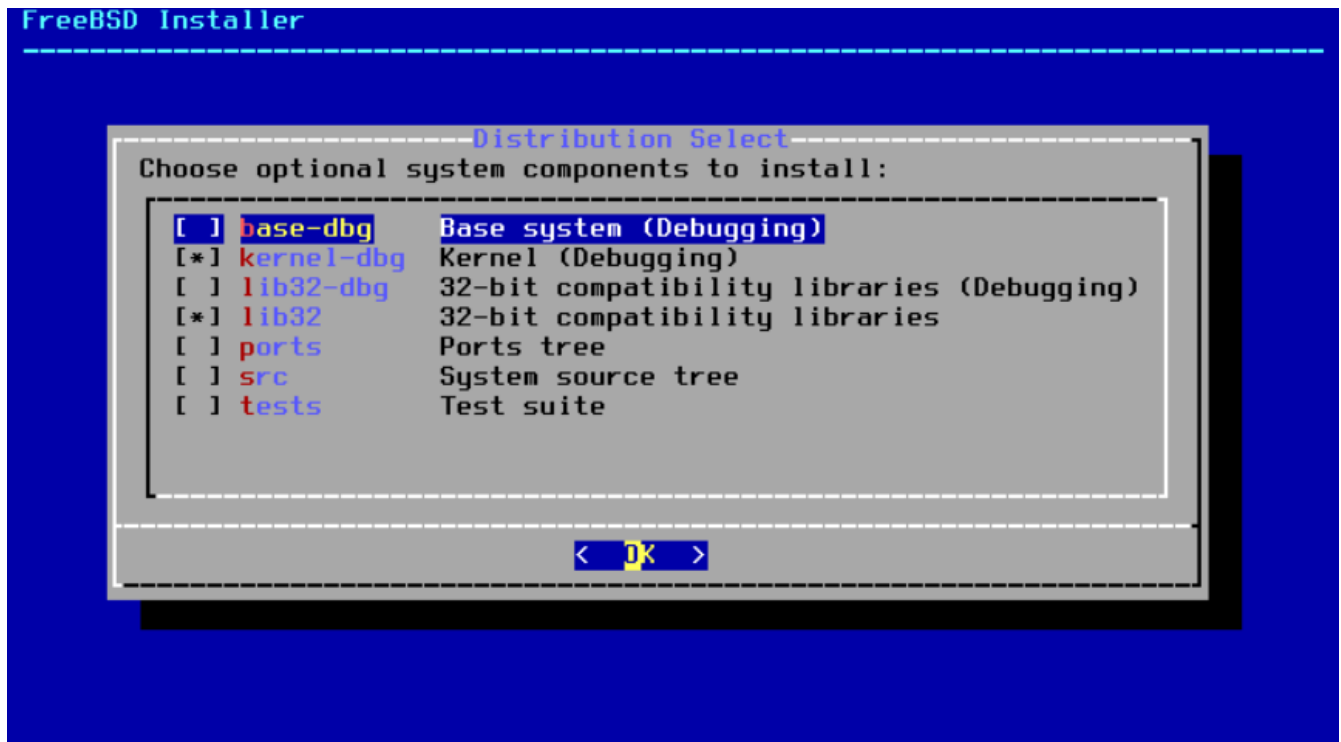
FreeBSD Installer

Distribution Select

Choose optional system components to install:

[ ] base-dbg Base system (Debugging)
[*] kernel-dbg Kernel (Debugging)
[ ] lib32-dbg 32-bit compatibility libraries (Debugging)
[*] lib32 32-bit compatibility libraries
[ ] ports Ports tree
[ ] src System source tree
[ ] tests Test suite

< OK >